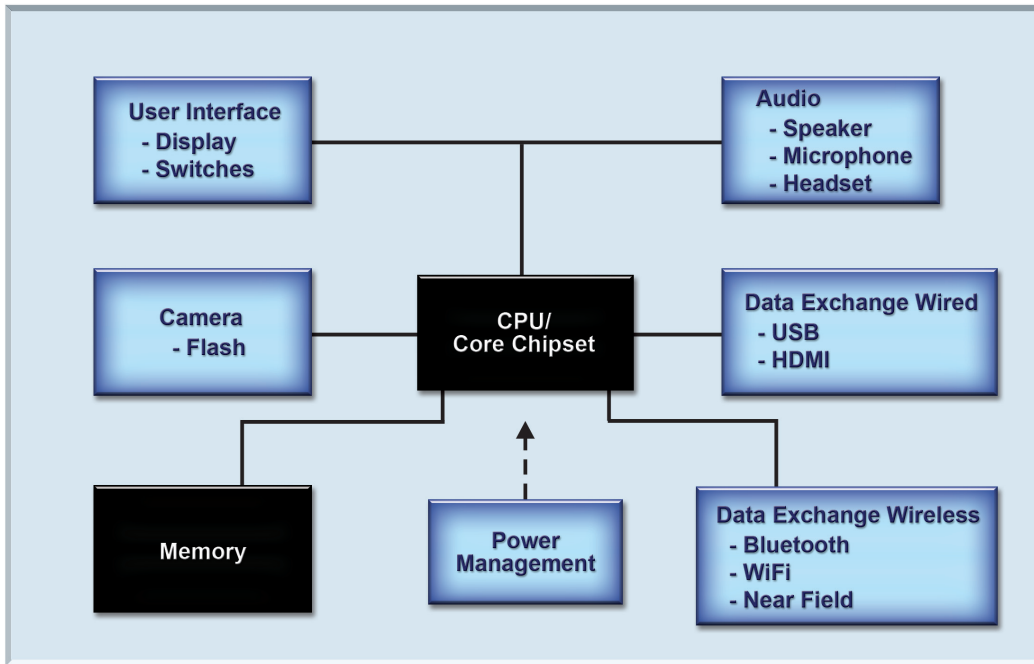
User Interface
- Display
- Switches

Audio
- Speaker
- Microphone
- Headset

Camera
- Flash

CPU/
Core Chipset

Data Exchange Wired
- USB
- HDMI

Memory

Power Management

Data Exchange Wireless
- Bluetooth
- WiFi
- Near Field